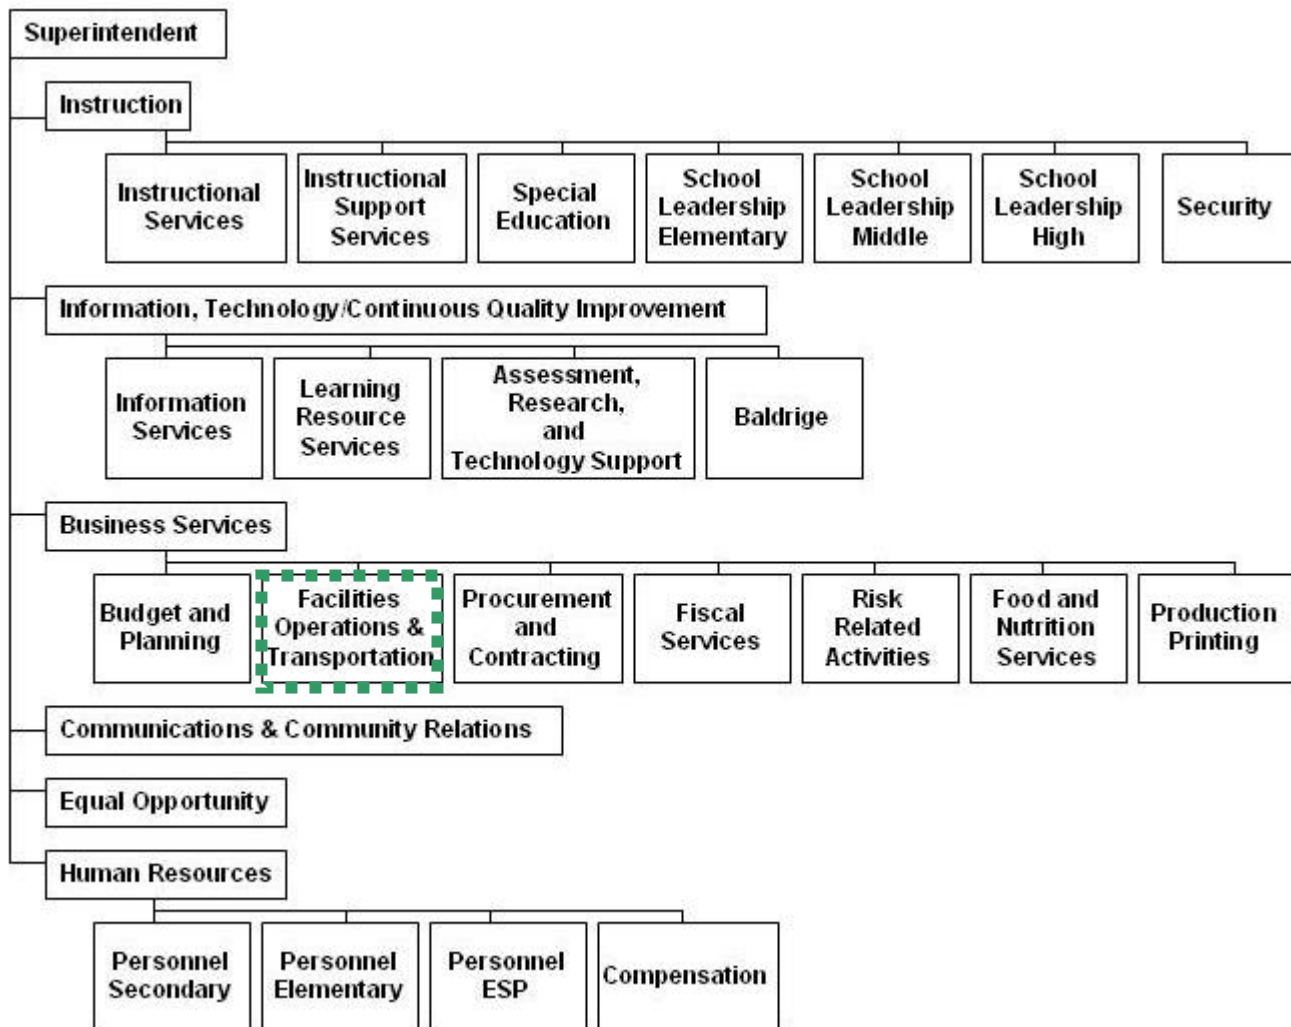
Superintendent

Instruction

Instructional Services

Instructional Support Services

Special Education

School Leadership Elementary

School Leadership Middle

School Leadership High

Security

Information, Technology/Continuous Quality Improvement

Information Services

Learning Resource Services

Assessment, Research, and Technology Support

Baldrige

Business Services

Budget and Planning

Facilities Operations & Transportation

Procurement and Contracting

Fiscal Services

Risk Related Activities

Food and Nutrition Services

Production Printing

Communications & Community Relations

Equal Opportunity

Human Resources

Personnel Secondary

Personnel Elementary

Personnel ESP

Compensation